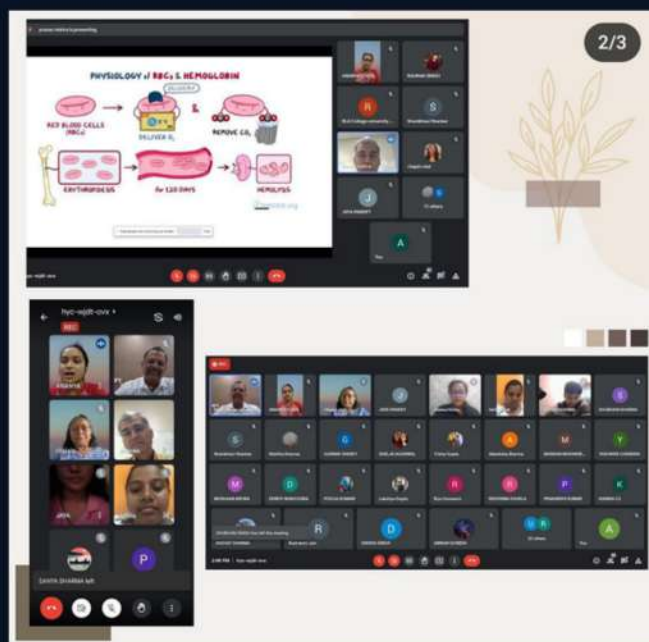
2/3

PHYSIOLOGY of RBCs & HEMOGLOBIN

RED BLOOD CELLS (RBCs)

DELIVERY

DELIVER $O_2$

&

REMOVE $CO_2$

ERYTHROPOIESIS

for 120 DAYS

HEMOLYSIS

R

S

J

A

You

hyc-wjdt-ovx

REC

Shanta

JAYA

P

R

D

A